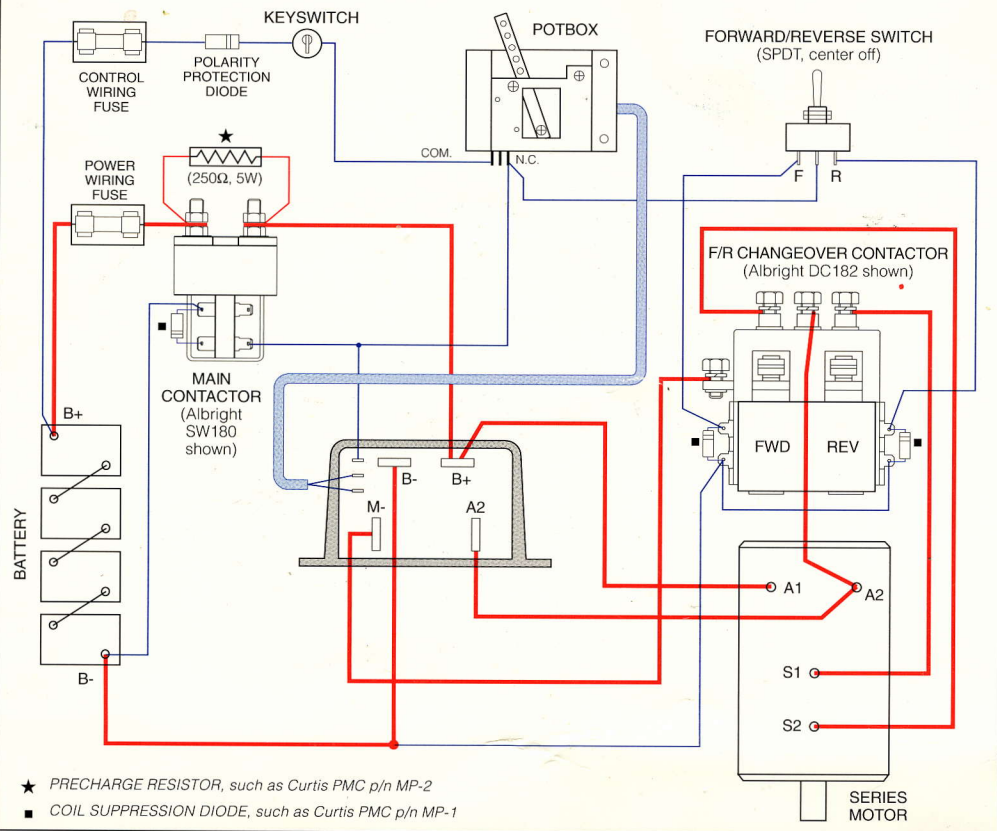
KEYSWITCH

POTBOX

FORWARD/REVERSE SWITCH
(SPDT, center off)

CONTROL WIRING FUSE

POLARITY PROTECTION DIODE

COM.

N.C.

F

R

★

(250Ω, 5W)

POWER WIRING FUSE

F/R CHANGEOVER CONTACTOR
(Albright DC182 shown)

■

MAIN CONTACTOR
(Albright SW180 shown)

B+

FWD

REV

■

■

B-

B+

M-

A2

BATTERY

A1

A2

S1

S2

B-

SERIES MOTOR

★ PRECHARGE RESISTOR, such as Curtis PMC p/n MP-2

■ COIL SUPPRESSION DIODE, such as Curtis PMC p/n MP-1